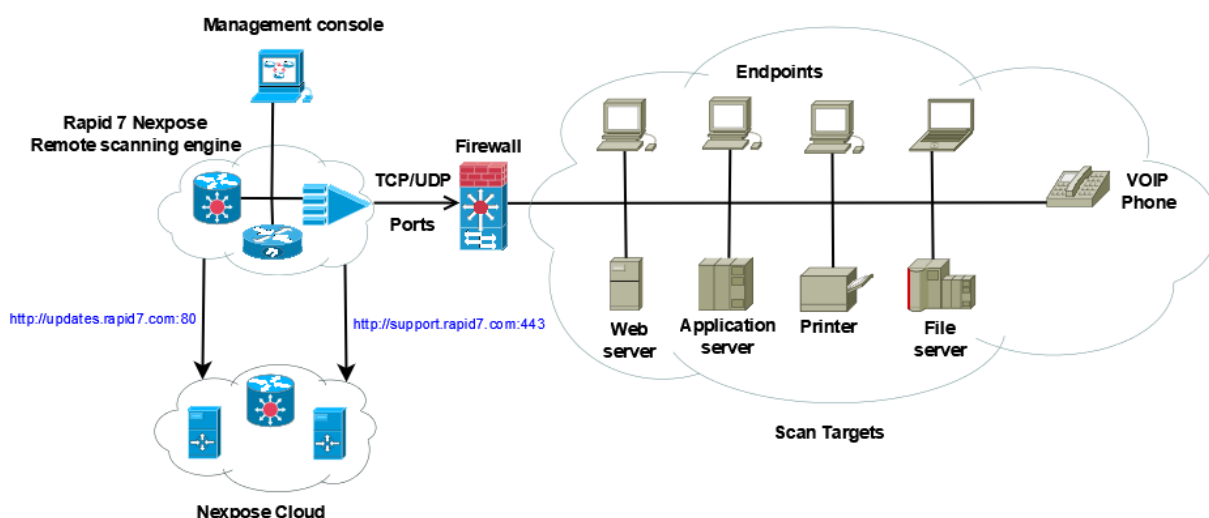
Management console

Rapid 7 Nexpose
Remote scanning engine

TCP/UDP

Ports

Firewall

Endpoints

VOIP
Phone

http://updates.rapid7.com:80

http://support.rapid7.com:443

Web
server

Application
server

Printer

File
server

Scan Targets

Nexpose Cloud